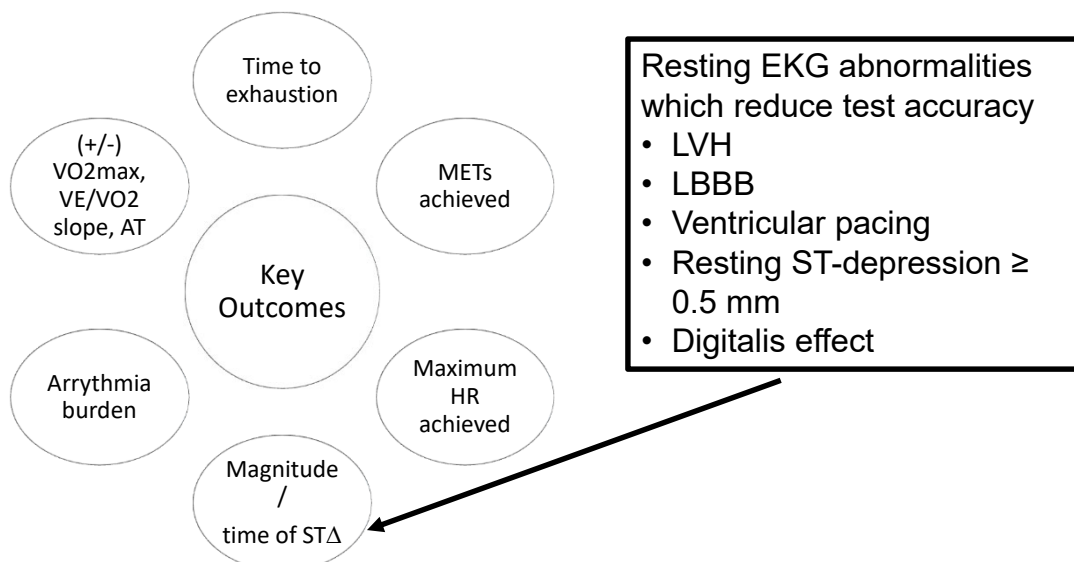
Key Outcomes

Time to exhaustion

METs achieved

Maximum HR achieved

Magnitude / time of ST∆

Arrythmia burden

(+/-) VO2max, VE/VO2 slope, AT

Resting EKG abnormalities which reduce test accuracy
• LVH
• LBBB
• Ventricular pacing
• Resting ST-depression ≥ 0.5 mm
• Digitalis effect